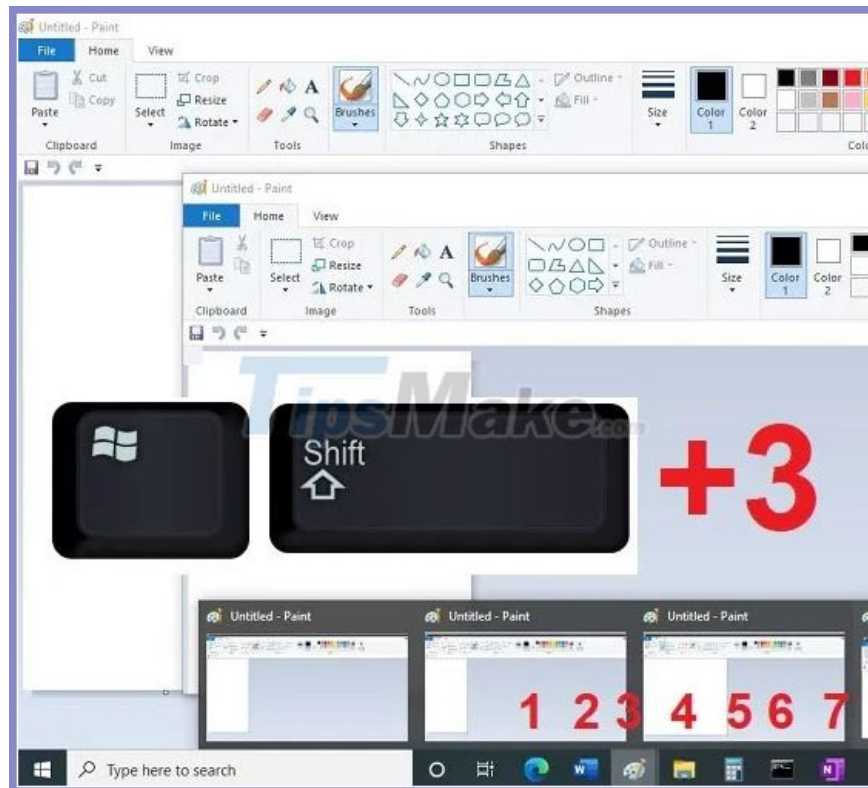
Untitled - Paint

File Home View

Cut Copy Paste Clipboard

Crop Resize Rotate Select Image

Tools

Brushes

Outline Fill Shapes

Size Color 1 Color 2

Colo

Untitled - Paint

File Home View

Paste Clipboard

Crop Resize Rotate Select Image

Tools

Brushes

Outline Fill Shapes

Size Color 1 Color 2

TipsMake.com

Shift

+3

Untitled - Paint

Untitled - Paint

Untitled - Paint

1 2 3 4 5 6 7

Type here to search